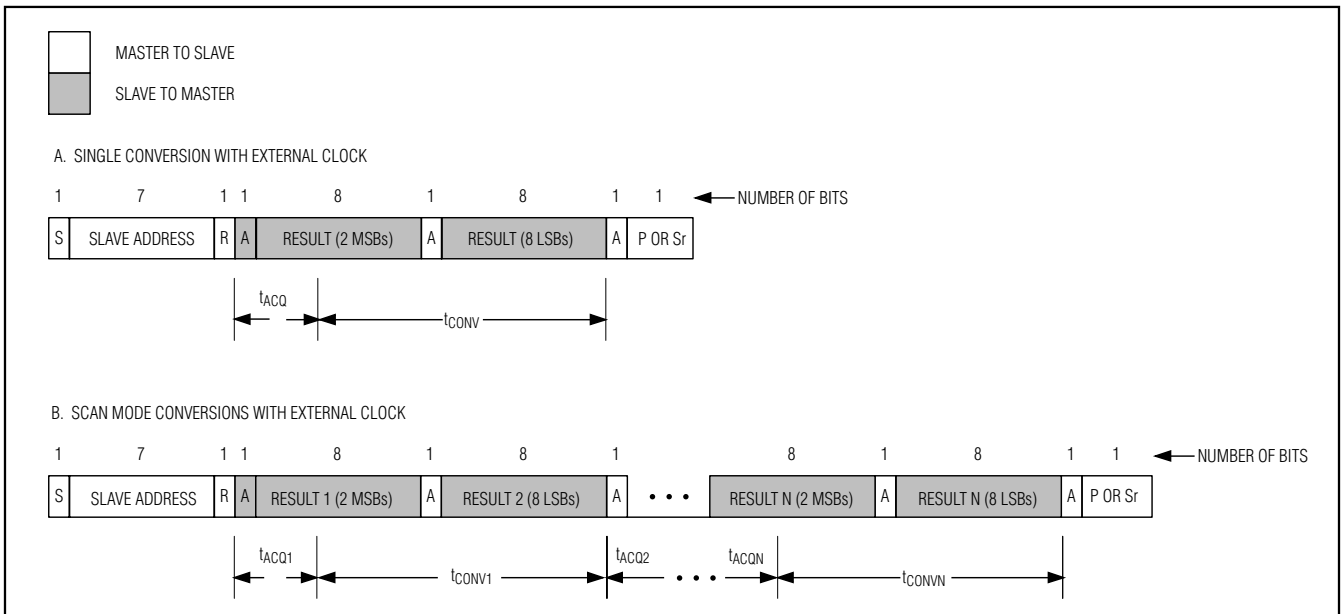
MASTER TO SLAVE

SLAVE TO MASTER

A. SINGLE CONVERSION WITH EXTERNAL CLOCK

| 1 | 7 | 1 | 1 | 8 | 1 | 8 | 1 | 1 |
|---|---|---|---|---|---|---|---|---|
| S | SLAVE ADDRESS | R | A | RESULT (2 MSBs) | A | RESULT (8 LSBs) | A | P OR Sr |

NUMBER OF BITS

$t_{ACQ}$ $t_{CONV}$

B. SCAN MODE CONVERSIONS WITH EXTERNAL CLOCK

| 1 | 7 | 1 | 1 | 8 | 1 | 8 | 1 | | 8 | 1 | 8 | 1 | 1 |
|---|---|---|---|---|---|---|---|---|---|---|---|---|---|
| S | SLAVE ADDRESS | R | A | RESULT 1 (2 MSBs) | A | RESULT 2 (8 LSBs) | A | • • • | RESULT N (2 MSBs) | A | RESULT N (8 LSBs) | A | P OR Sr |

NUMBER OF BITS

$t_{ACQ1}$ $t_{CONV1}$ $t_{ACQ2}$ • • • $t_{ACQN}$ $t_{CONVN}$